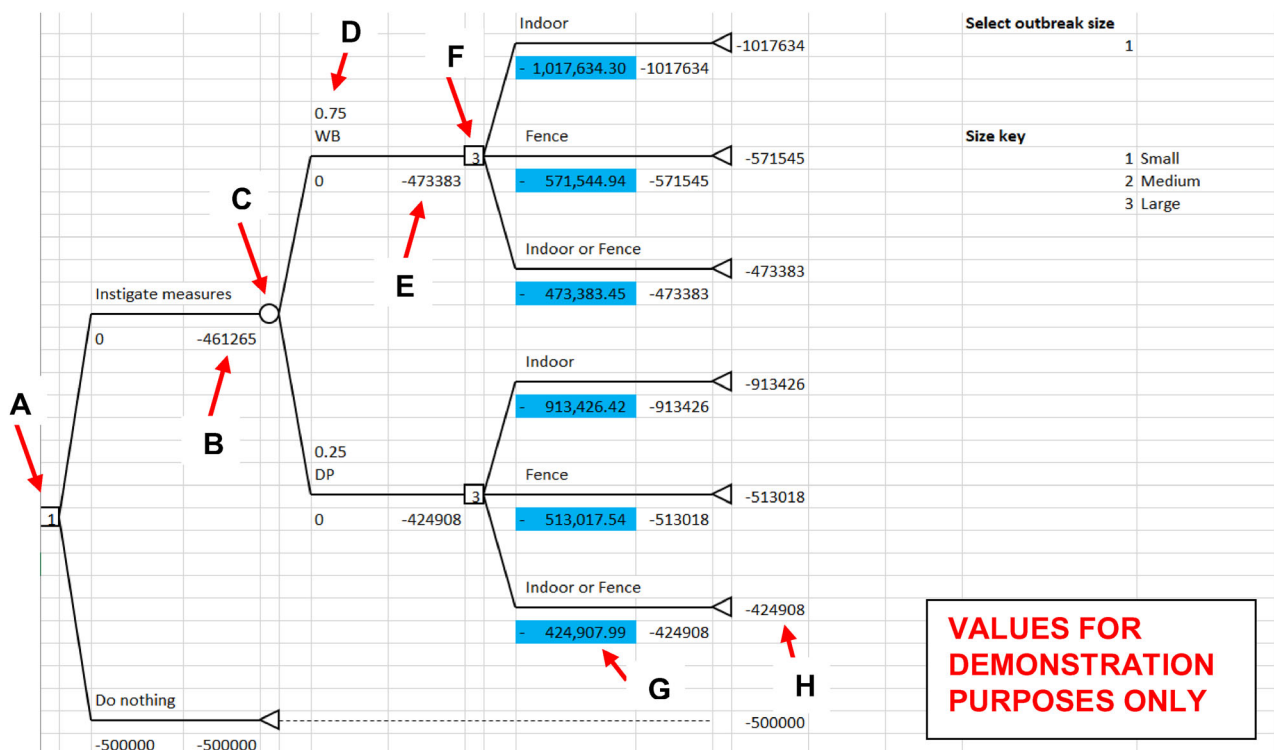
D

F

Indoor

-1017634

Select outbreak size

1

- 1,017,634.30 -1017634

0.75

WB

Fence

-571545

Size key

1 Small

2 Medium

3 Large

3

0 -473383

- 571,544.94 -571545

C

Indoor or Fence

-473383

E

Instigate measures

- 473,383.45 -473383

0 -461265

Indoor

-913426

A

- 913,426.42 -913426

B

0.25

DP

Fence

-513018

3

1

0 -424908

- 513,017.54 -513018

Indoor or Fence

-424908

- 424,907.99 -424908

VALUES FOR DEMONSTRATION PURPOSES ONLY

G

H

Do nothing

-500000

-500000 -500000